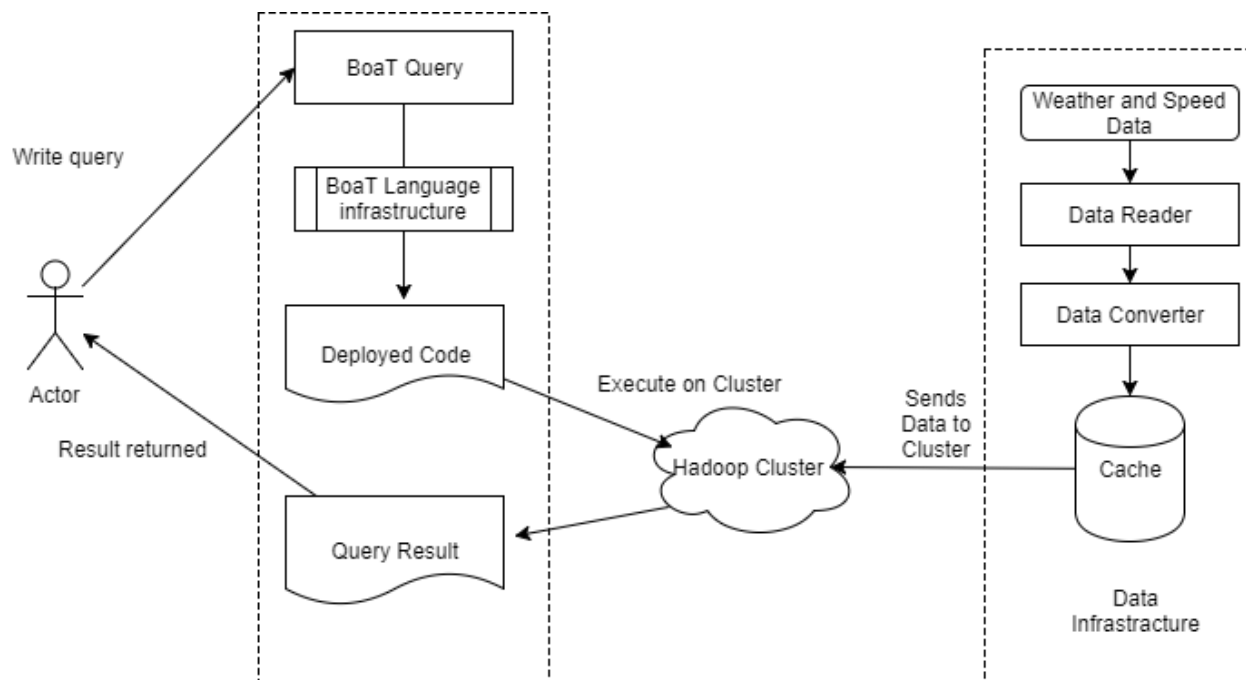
Write query

Actor

Result returned

BoaT Query

BoaT Language infrastructure

Deployed Code

Query Result

Execute on Cluster

Hadoop Cluster

Sends Data to Cluster

Weather and Speed Data

Data Reader

Data Converter

Cache

Data Infrastructure